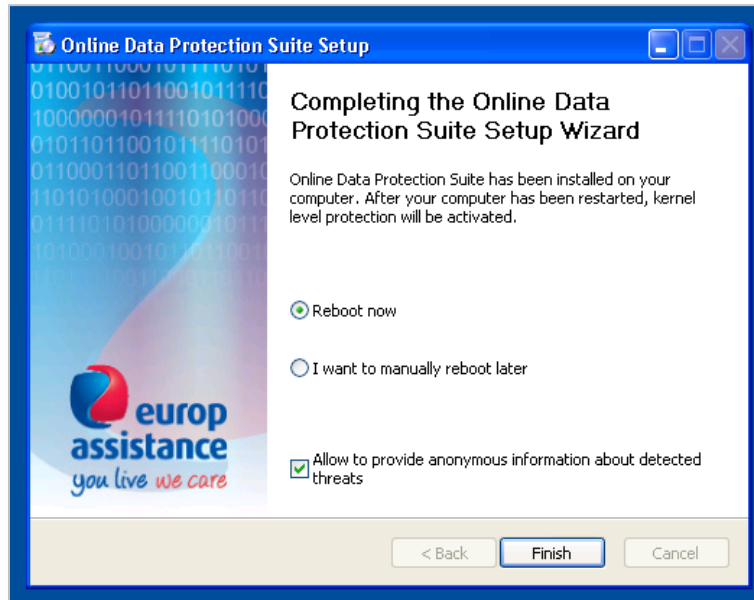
Online Data Protection Suite Setup

Completing the Online Data Protection Suite Setup Wizard

Online Data Protection Suite has been installed on your computer. After your computer has been restarted, kernel level protection will be activated.

Reboot now

I want to manually reboot later

Allow to provide anonymous information about detected threats

europ assistance
you live we care

< Back
Finish
Cancel